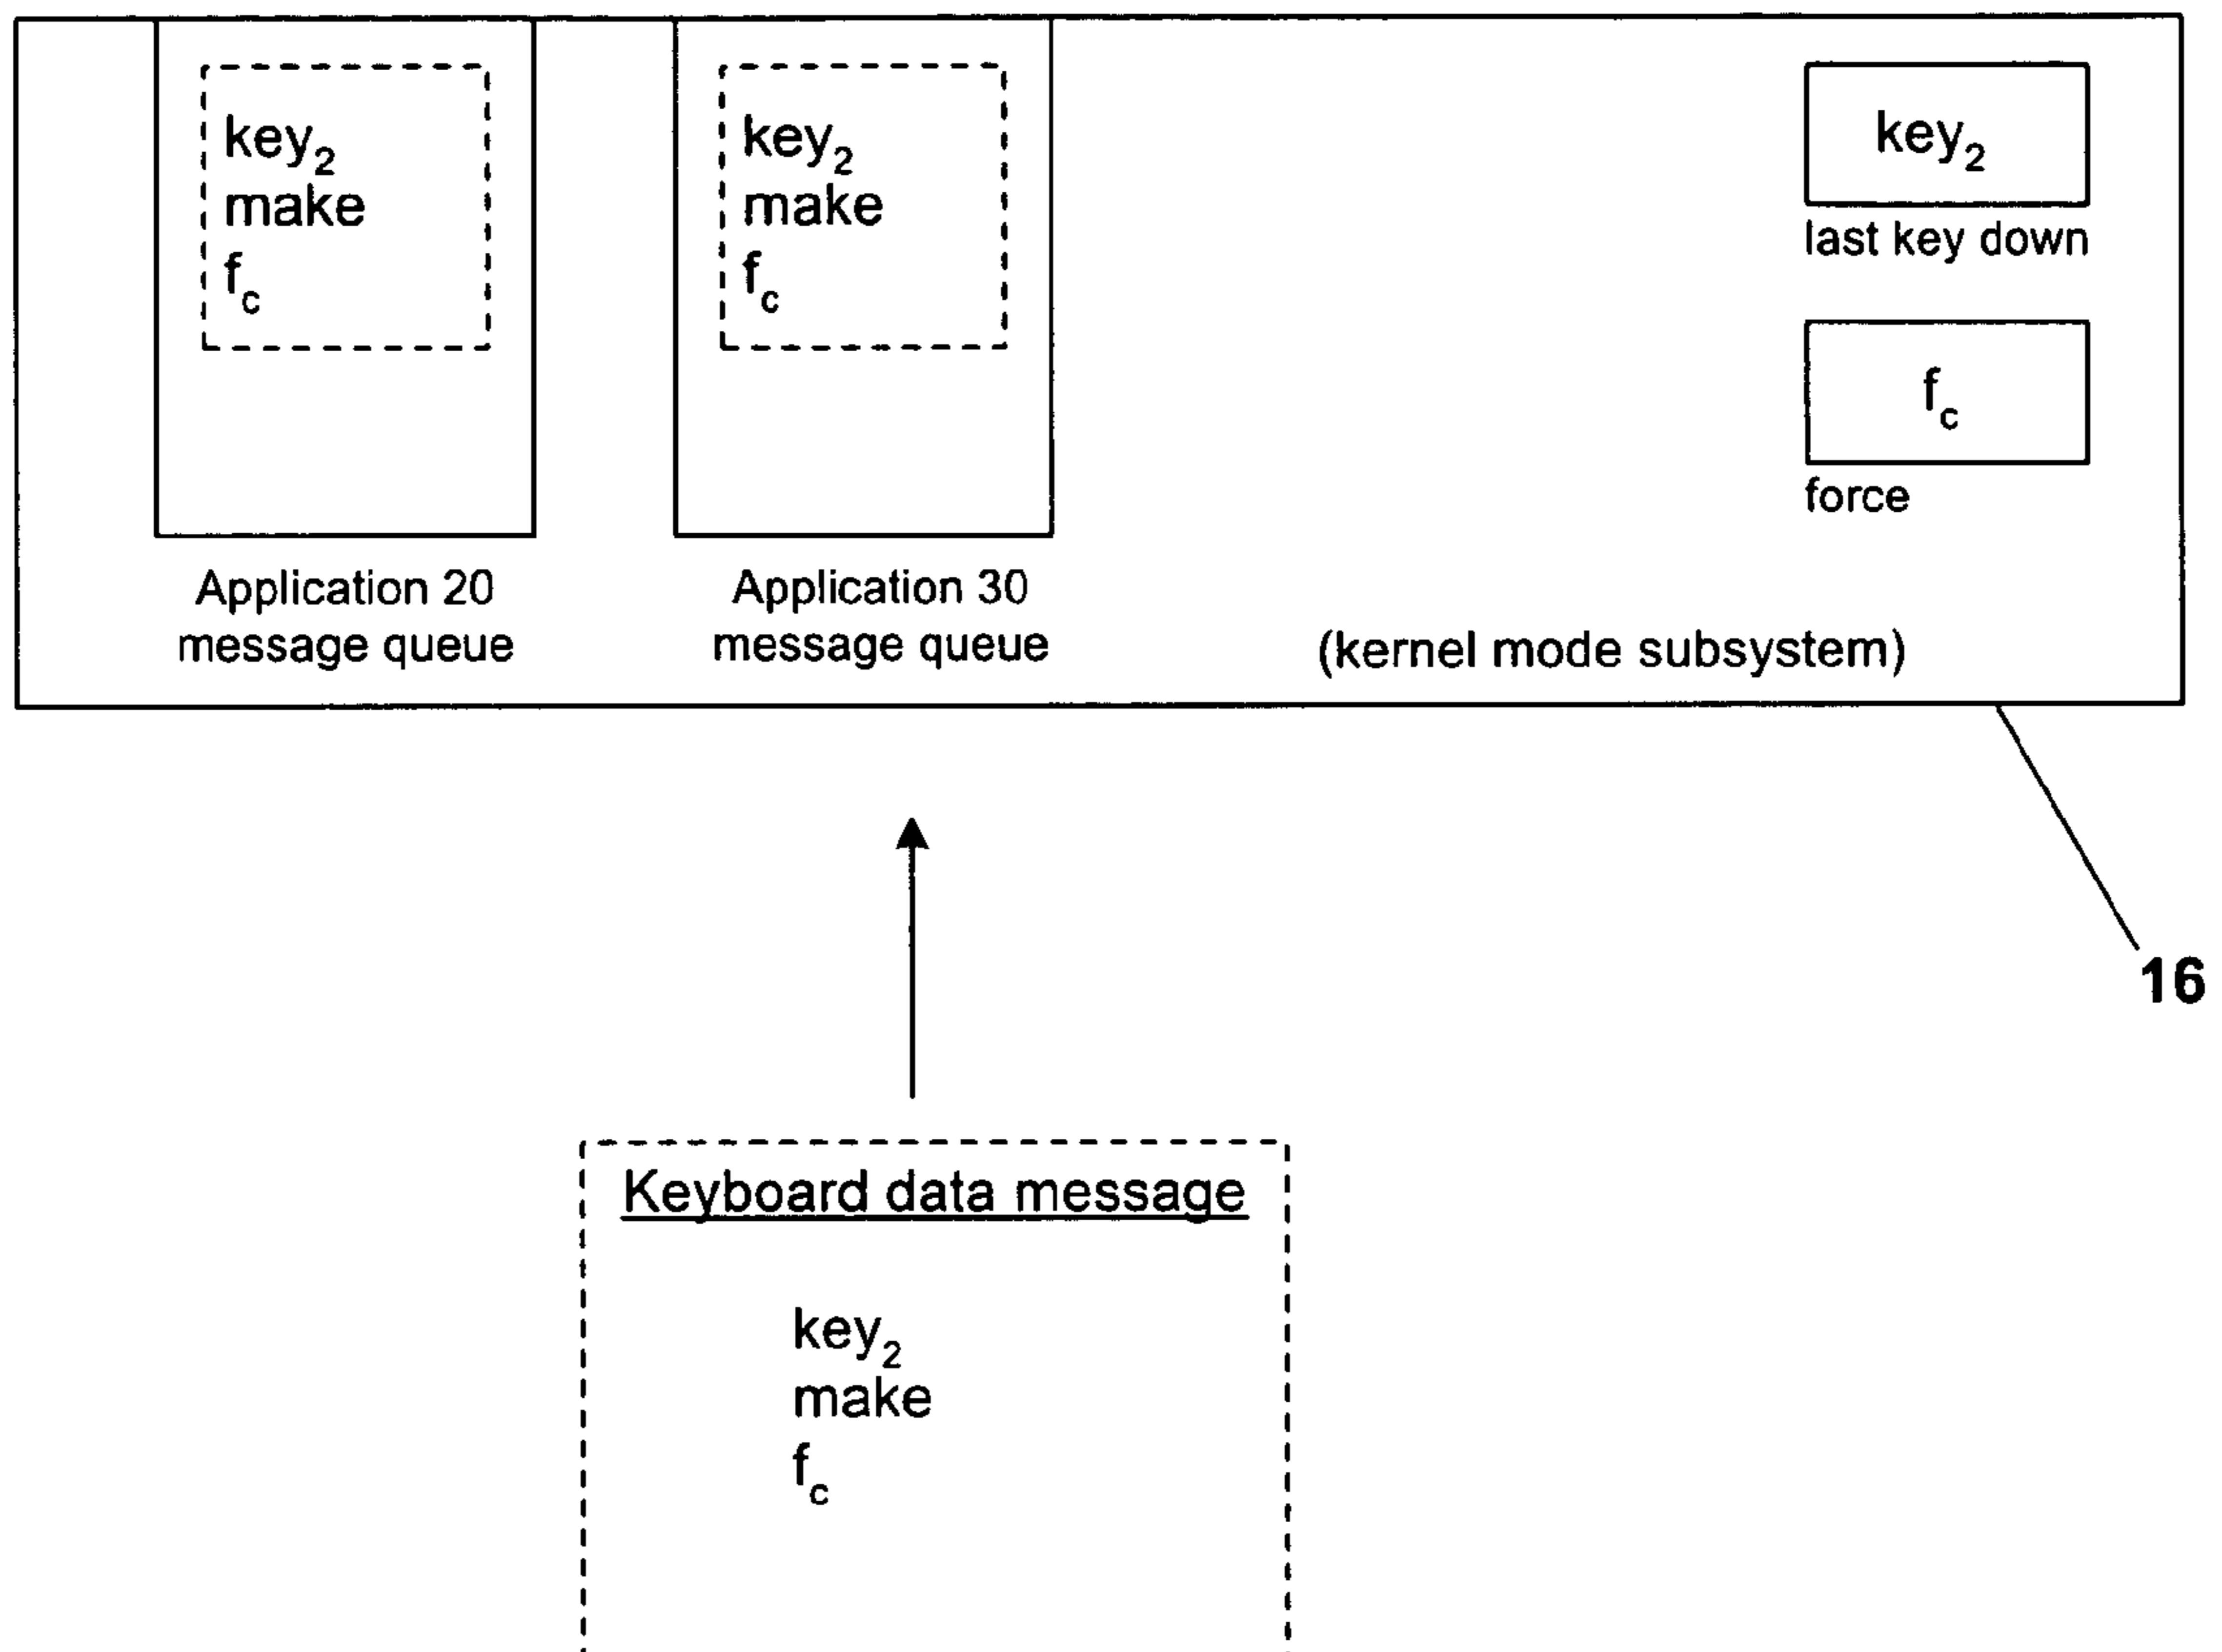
key$_2$
make
f$_c$

Application 20
message queue

key$_2$
make
f$_c$

Application 30
message queue

key$_2$
last key down

f$_c$
force

(kernel mode subsystem)

16

Keyboard data message

key$_2$
make
f$_c$